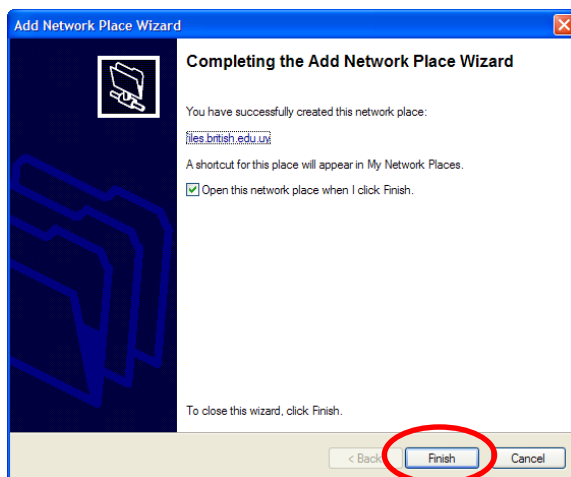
Add Network Place Wizard

Completing the Add Network Place Wizard

You have successfully created this network place:

files.british.edu.uy

A shortcut for this place will appear in My Network Places.

Open this network place when I click Finish.

To close this wizard, click Finish.

< Back

Finish

Cancel